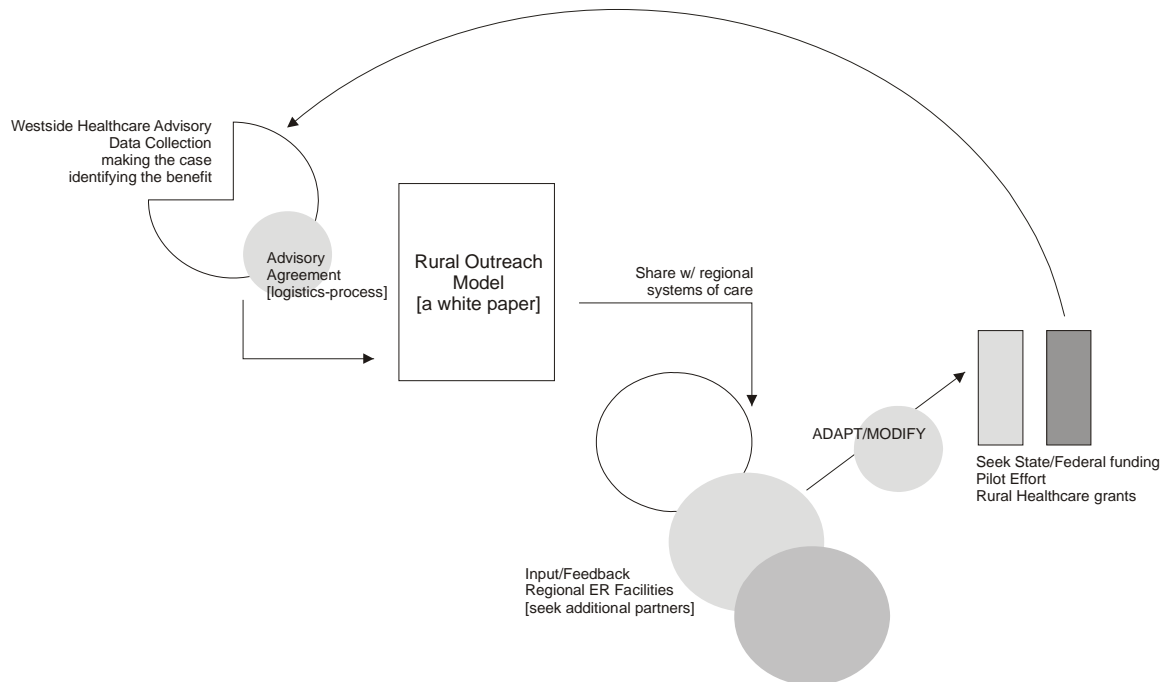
Westside Healthcare Advisory
Data Collection
making the case
identifying the benefit

Advisory
Agreement
[logistics-process]

Rural Outreach
Model
[a white paper]

Share w/ regional
systems of care

ADAPT/MODIFY

Seek State/Federal funding
Pilot Effort
Rural Healthcare grants

Input/Feedback
Regional ER Facilities
[seek additional partners]